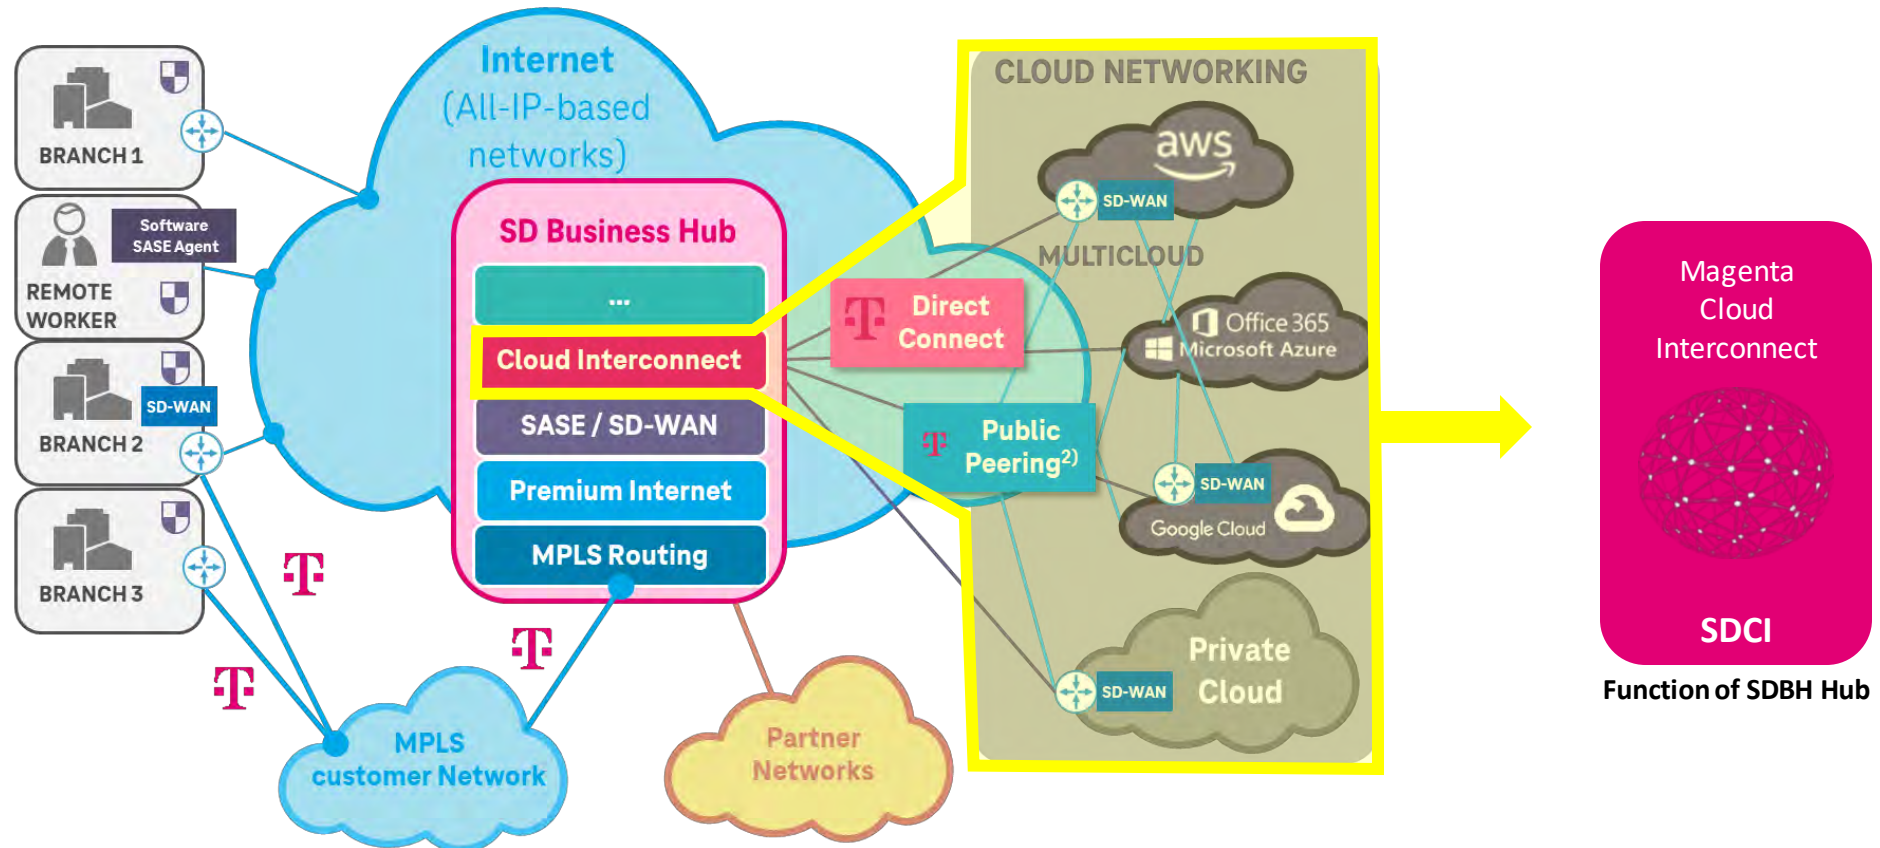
BRANCH 1

Software SASE Agent

REMOTE WORKER

SD-WAN

BRANCH 2

BRANCH 3

Internet (All-IP-based networks)

SD Business Hub

...

Cloud Interconnect

SASE / SD-WAN

Premium Internet

MPLS Routing

MPLS customer Network

Partner Networks

Direct Connect

Public Peering$^{2)}$

CLOUD NETWORKING

aws

SD-WAN

MULTICLOUD

Office 365 Microsoft Azure

SD-WAN

Google Cloud

SD-WAN

Private Cloud

Magenta Cloud Interconnect

SDCI

Function of SDBH Hub